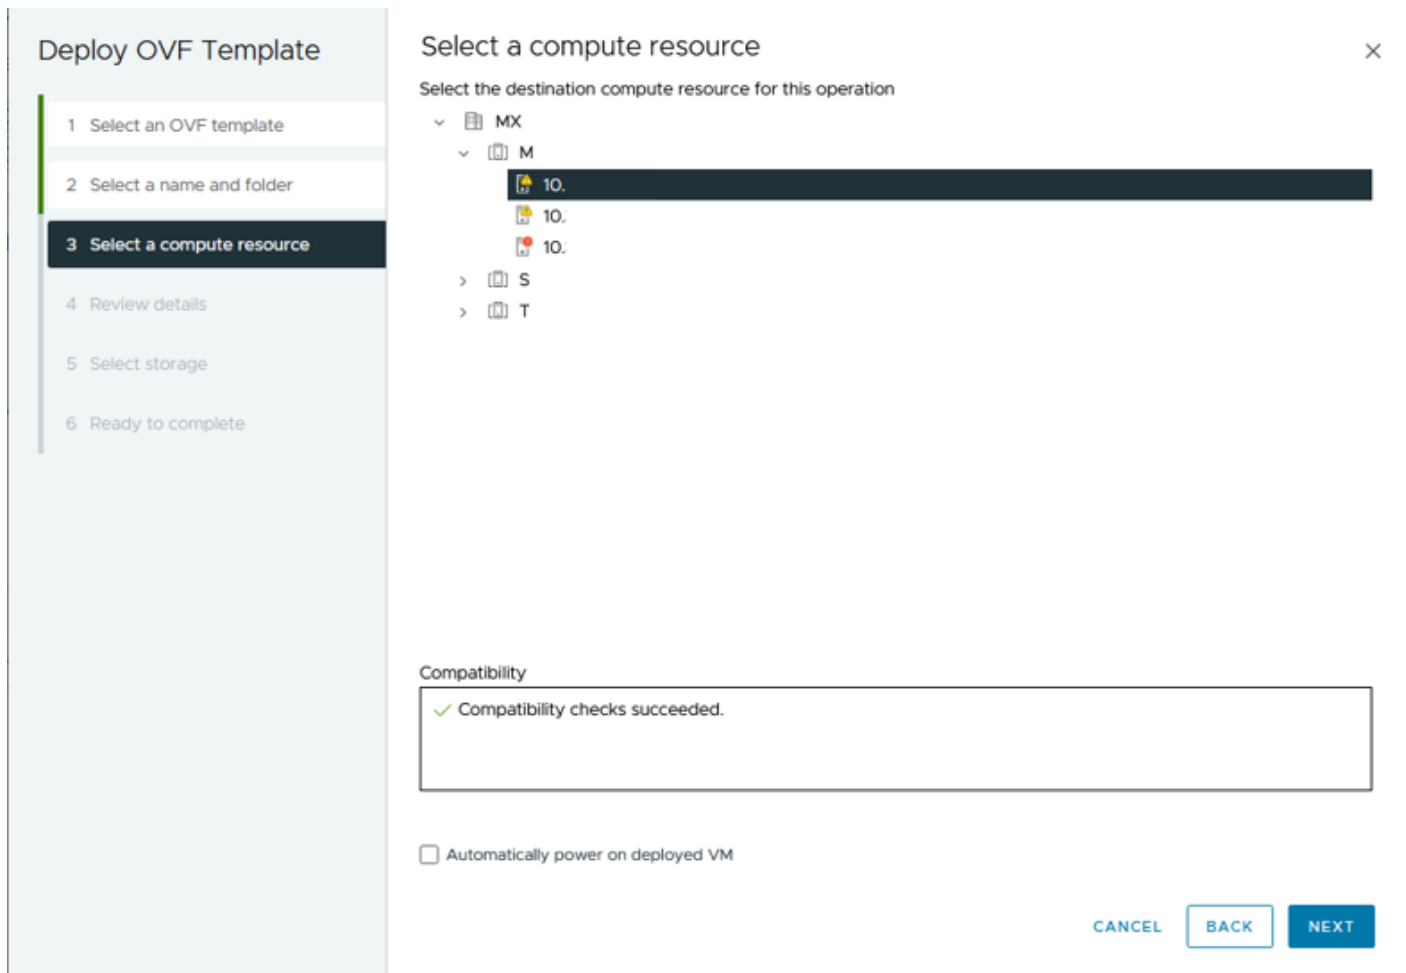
Deploy OVF Template

1 Select an OVF template

2 Select a name and folder

3 Select a compute resource

4 Review details

5 Select storage

6 Ready to complete

Select a compute resource

×

Select the destination compute resource for this operation

MX

M

10.

10.

10.

S

T

Compatibility

Compatibility checks succeeded.

Automatically power on deployed VM

CANCEL

BACK

NEXT